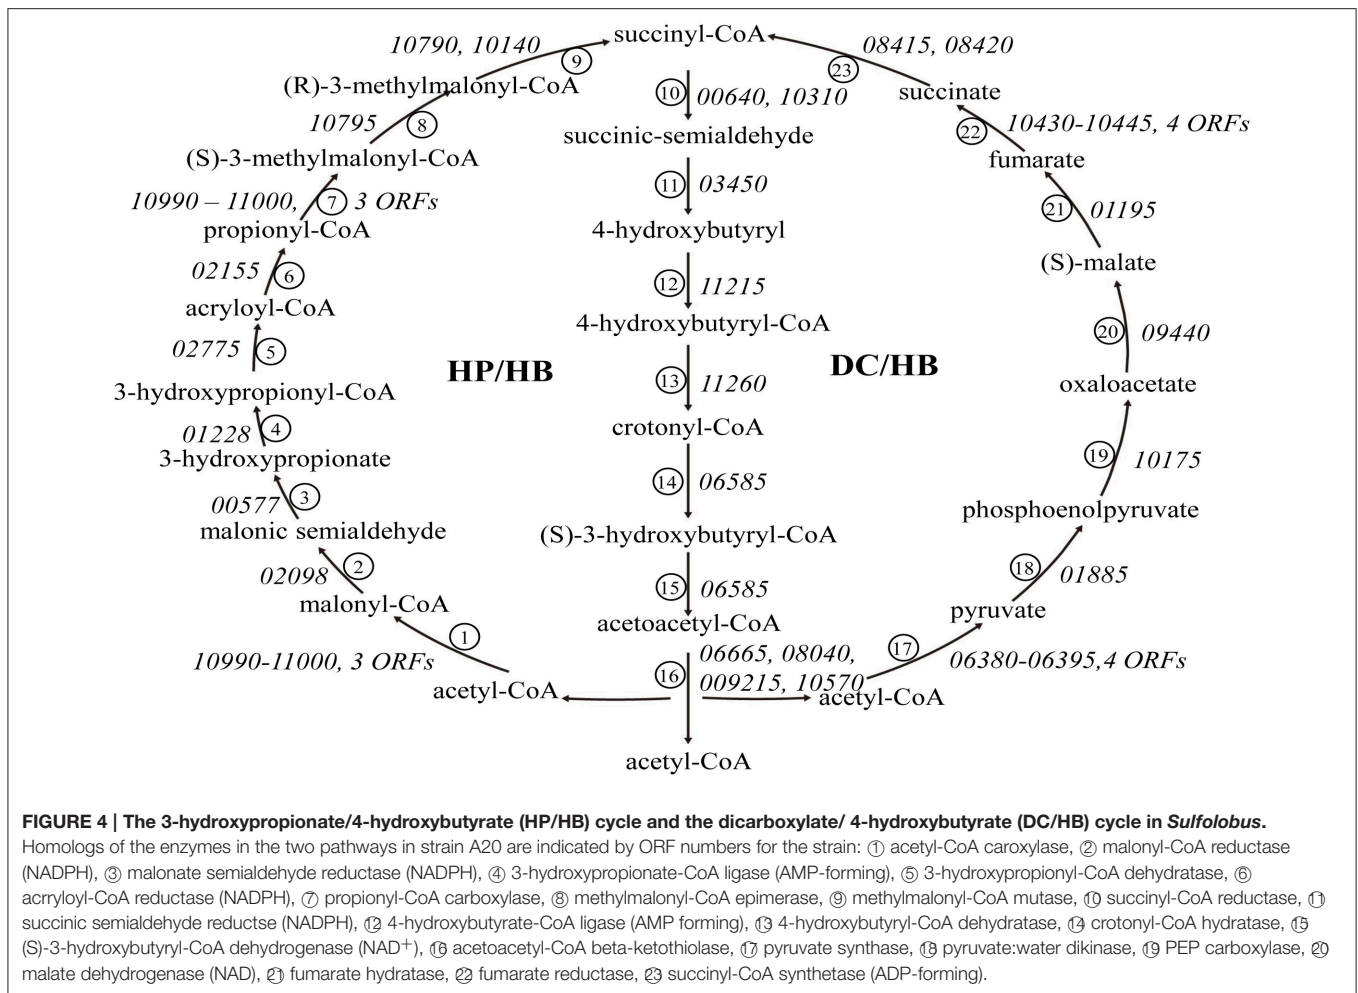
succinyl-CoA

10790, 10140
9
(R)-3-methylmalonyl-CoA
10795
8
(S)-3-methylmalonyl-CoA
10990 – 11000, 7 3 ORFs
propionyl-CoA
02155 6
acryloyl-CoA
02775 5
3-hydroxypropionyl-CoA
01228 4
3-hydroxypropionate
00577 3
malonic semialdehyde
02098 2
malonyl-CoA
1
10990-11000, 3 ORFs
acetyl-CoA

10 00640, 10310
succinic-semialdehyde
11 03450
4-hydroxybutyryl
12 11215
4-hydroxybutyryl-CoA
13 11260
crotonyl-CoA
14 06585
(S)-3-hydroxybutyryl-CoA
15 06585
acetoacetyl-CoA
16 06665, 08040, 009215, 10570
acetyl-CoA

HP/HB

DC/HB

08415, 08420
23
succinate
22 10430-10445, 4 ORFs
fumarate
21 01195
(S)-malate
20 09440
oxaloacetate
19 10175
phosphoenolpyruvate
18 01885
pyruvate
17 06380-06395,4 ORFs
acetyl-CoA

**FIGURE 4 | The 3-hydroxypropionate/4-hydroxybutyrate (HP/HB) cycle and the dicarboxylate/ 4-hydroxybutyrate (DC/HB) cycle in *Sulfolobus*.** Homologs of the enzymes in the two pathways in strain A20 are indicated by ORF numbers for the strain: ① acetyl-CoA caroxylase, ② malonyl-CoA reductase (NADPH), ③ malonate semialdehyde reductase (NADPH), ④ 3-hydroxypropionate-CoA ligase (AMP-forming), ⑤ 3-hydroxypropionyl-CoA dehydratase, ⑥ acrryloyl-CoA reductase (NADPH), ⑦ propionyl-CoA carboxylase, ⑧ methylmalonyl-CoA epimerase, ⑨ methylmalonyl-CoA mutase, ⑩ succinyl-CoA reductase, ⑪ succinic semialdehyde reductse (NADPH), ⑫ 4-hydroxybutyrate-CoA ligase (AMP forming), ⑬ 4-hydroxybutyryl-CoA dehydratase, ⑭ crotonyl-CoA hydratase, ⑮ (S)-3-hydroxybutyryl-CoA dehydrogenase (NAD$^+$), ⑯ acetoacetyl-CoA beta-ketothiolase, ⑰ pyruvate synthase, ⑱ pyruvate:water dikinase, ⑲ PEP carboxylase, ⑳ malate dehydrogenase (NAD), ㉑ fumarate hydratase, ㉒ fumarate reductase, ㉓ succinyl-CoA synthetase (ADP-forming).